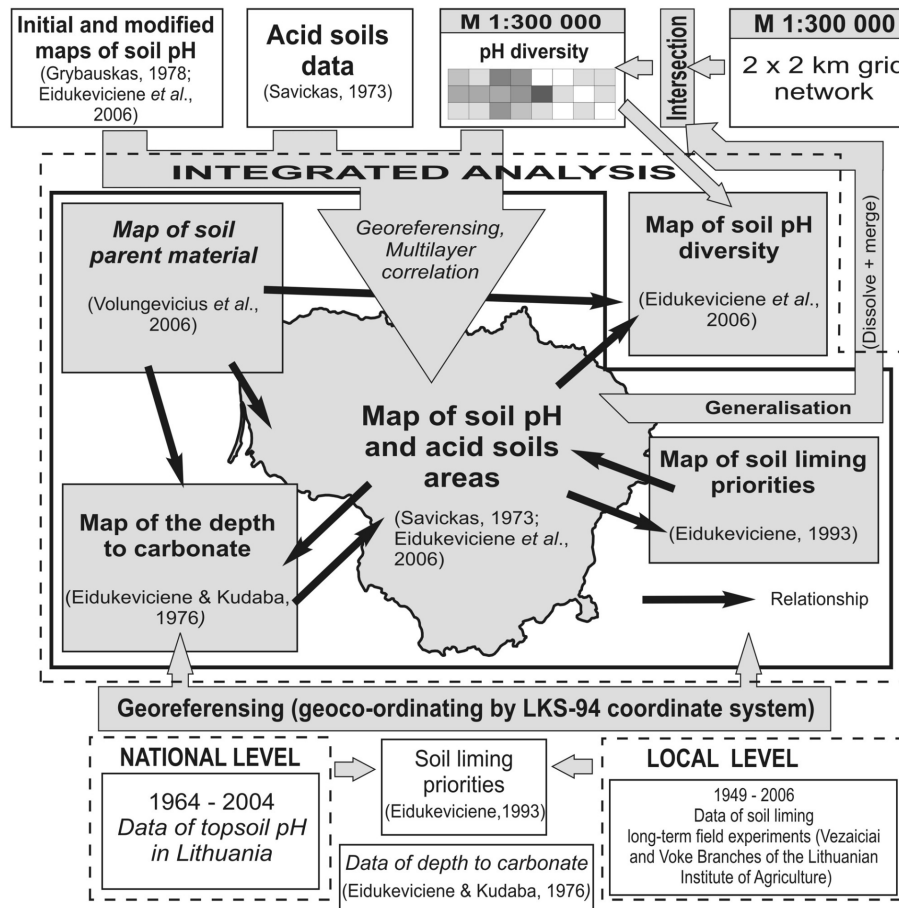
Initial and modified maps of soil pH
(Grybauskas, 1978; Eidukeviciene *et al.*, 2006)

Acid soils data
(Savickas, 1973)

M 1:300 000
pH diversity

Intersection

M 1:300 000
2 x 2 km gri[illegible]
network

INTEGRATED ANALYSIS

Georeferensing, Multilayer correlation

*Map of soil parent material*
(Volungevicius *et al.*, 2006)

Map of soil pH diversity
(Eidukeviciene *et al.*, 2006)

(Dissolve + merge)

Generalisation

Map of soil pH and acid soils areas
(Savickas, 1973; Eidukeviciene *et al.*, 2006)

Map of soil liming priorities
(Eidukeviciene, 1993)

Map of the depth to carbonate
(Eidukeviciene & Kudaba, 1976*)*

Relationship

Georeferensing (geoco-ordinating by LKS-94 coordinate system)

NATIONAL LEVEL
1964 - 2004
*Data of topsoil pH in Lithuania*

Soil liming priorities
(Eidukeviciene,1993)

*Data of depth to carbonate*
(Eidukeviciene & Kudaba, 1976)

LOCAL LEVEL
1949 - 2006
Data of soil liming long-term field experiments (Vezaiciai and Voke Branches of the Lithuanian Institute of Agriculture)